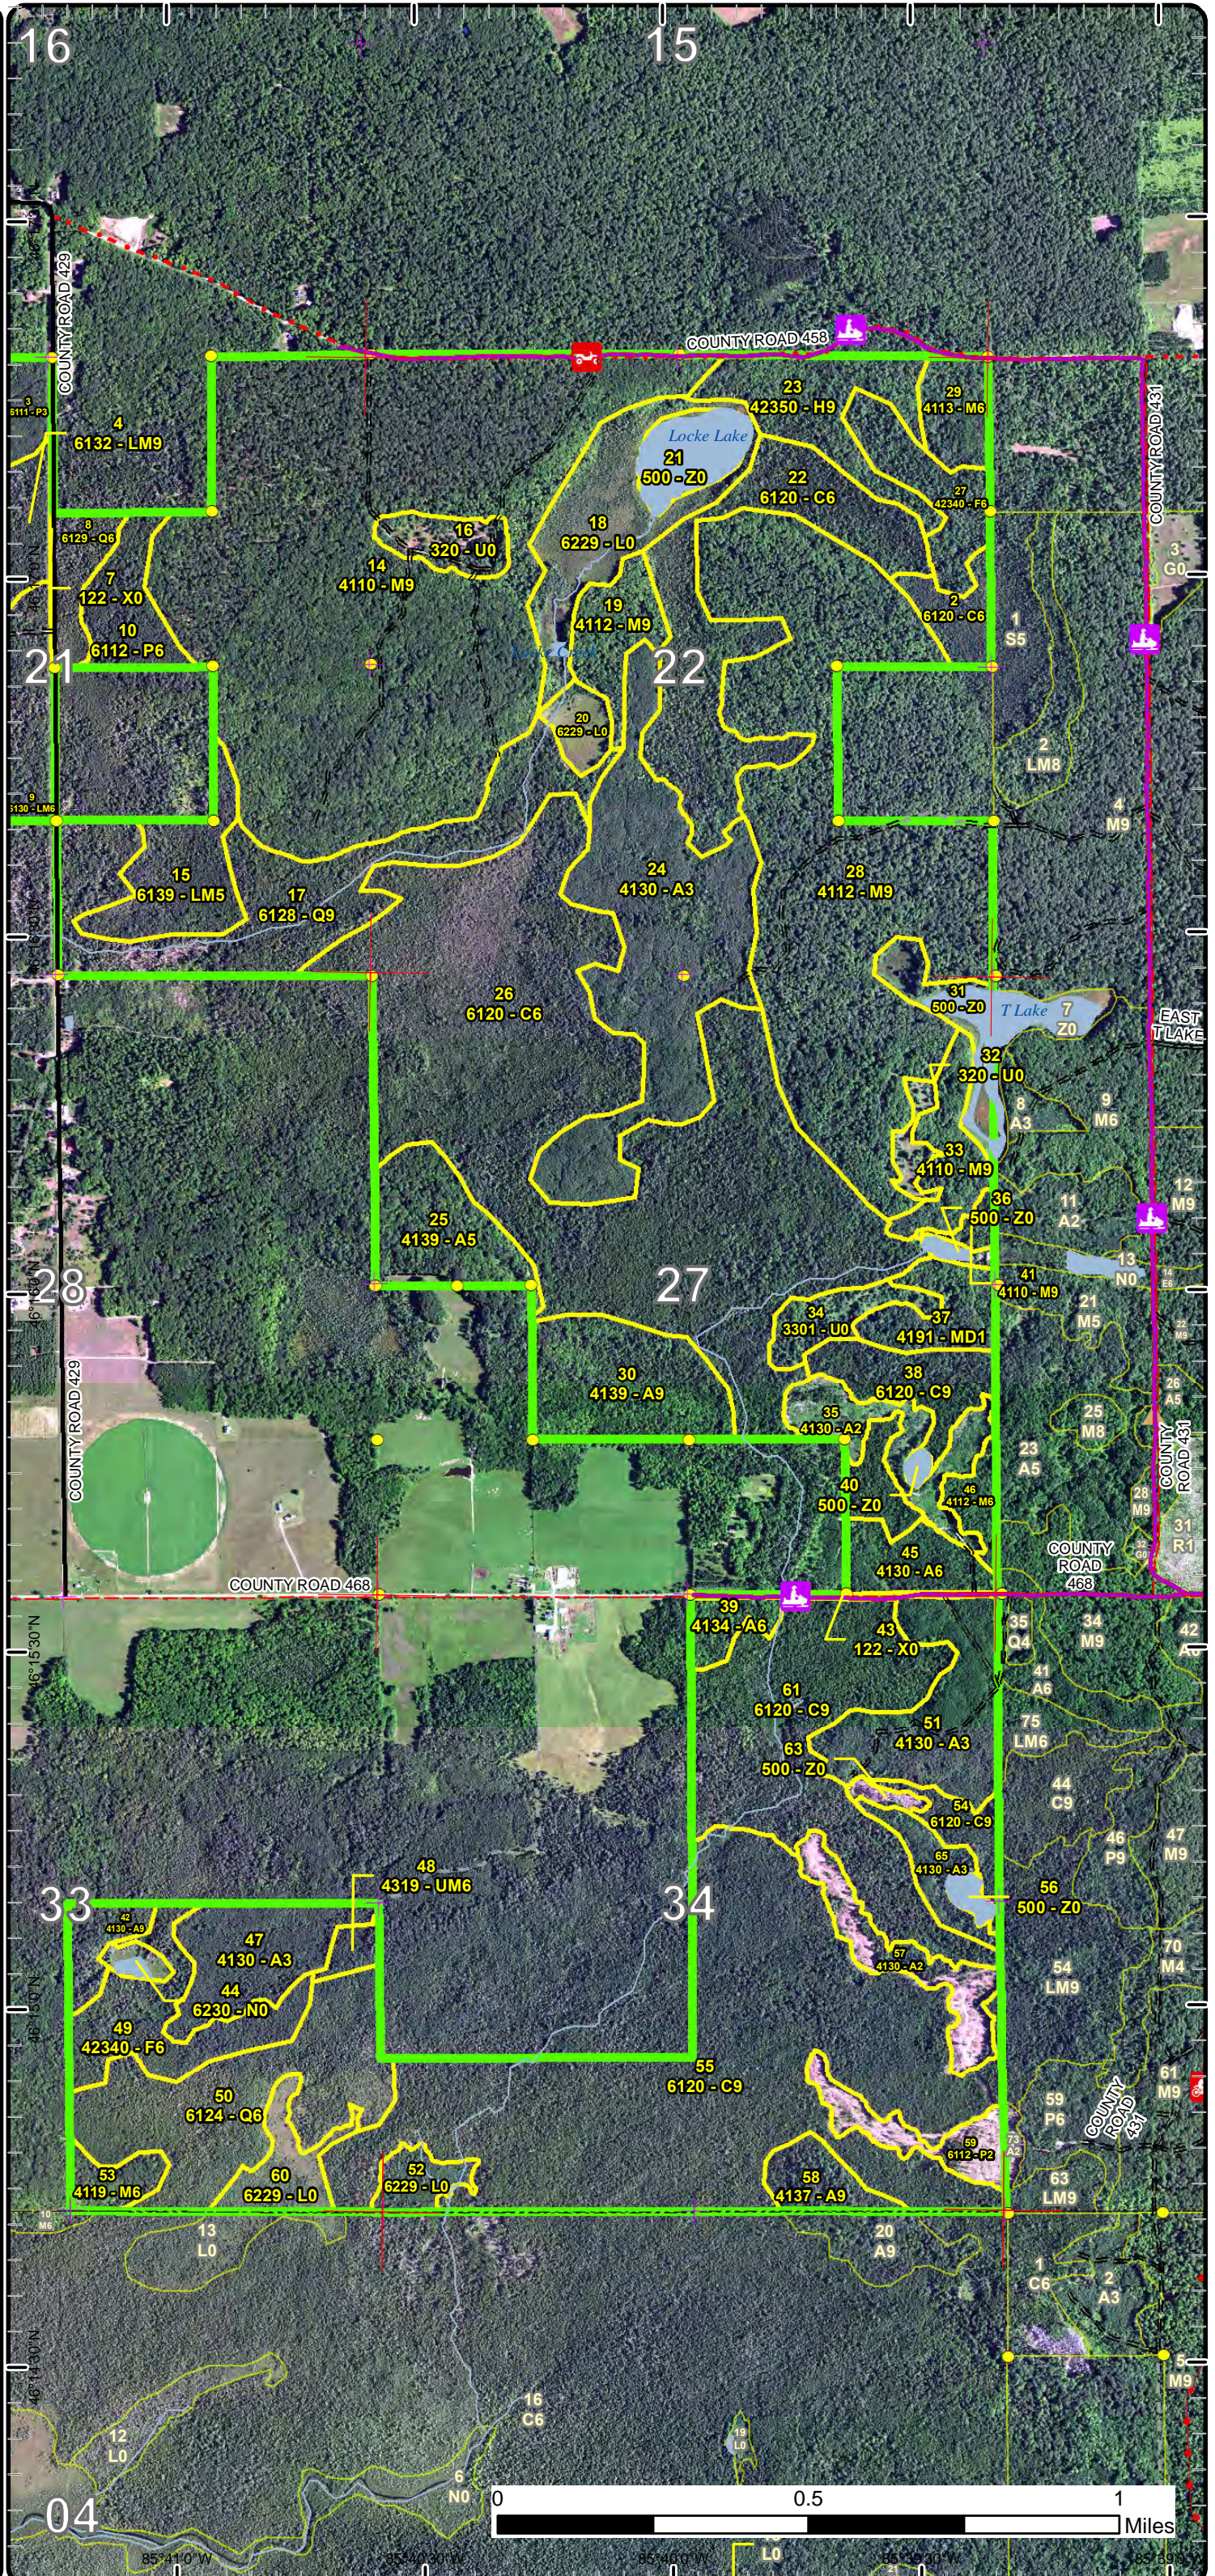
16
15
COUNTY ROAD 429
COUNTY ROAD 458
COUNTY ROAD 431
4
6132 - LM9
23
42350 - H9
29
4113 - M6
Locke Lake
21
500 - Z0
22
6120 - C6
27
42340 - F6
18
6229 - L0
16
320 - U0
14
4110 - M9
19
4112 - M9
8
6129 - Q6
7
122 - X0
10
6112 - P6
6120 - C6
1
S5
3
G0
21
22
20
6229 - L0
2
LM8
4
M9
15
6139 - LM5
17
6128 - Q9
24
4130 - A3
28
4112 - M9
26
6120 - C6
31
500 - Z0
T Lake
7
Z0
EAST T LAKE
32
320 - U0
8
A3
9
M6
33
4110 - M9
36
500 - Z0
12
M9
11
A2
25
4139 - A5
13
N0
28
27
41
4110 - M9
21
M5
34
3301 - U0
37
4191 - MD1
COUNTY ROAD 429
30
4139 - A9
38
6120 - C9
35
4130 - A2
25
M8
23
A5
40
500 - Z0
46
4112 - M6
COUNTY ROAD 431
28
M9
31
R1
45
4130 - A6
COUNTY ROAD 468
COUNTY ROAD 468
39
4134 - A6
43
122 - X0
35
Q4
34
M9
42
A1
41
A6
61
6120 - C9
75
LM6
63
500 - Z0
51
4130 - A3
44
C9
54
6120 - C9
65
4130 - A3
46
P9
47
M9
48
4319 - UM6
56
500 - Z0
33
34
42
4130 - A3
47
4130 - A3
57
4130 - A2
70
M4
44
6230 - N0
54
LM9
49
42340 - F6
55
6120 - C9
COUNTY ROAD 431
61
M9
50
6124 - Q6
59
P6
59
6112 - P2
53
4119 - M6
60
6229 - L0
52
6229 - L0
58
4137 - A9
63
LM9
13
L0
20
A9
1
C6
2
A3
5
M9
12
L0
16
C6
6
N0
L0
04
0
0.5
1
Miles